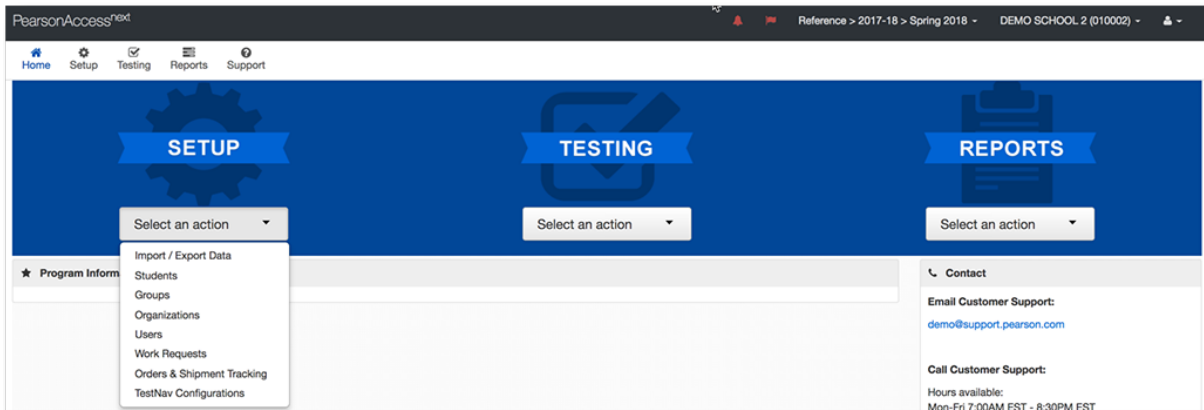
PearsonAccess$^{next}$

Reference > 2017-18 > Spring 2018 ▾ DEMO SCHOOL 2 (010002) ▾

Home Setup Testing Reports Support

SETUP

Select an action

TESTING

Select an action

REPORTS

Select an action

Program Inform

Import / Export Data
Students
Groups
Organizations
Users
Work Requests
Orders & Shipment Tracking
TestNav Configurations

Contact

Email Customer Support:

demo@support.pearson.com

Call Customer Support:

Hours available:
Mon-Fri 7:00AM EST - 8:30PM EST